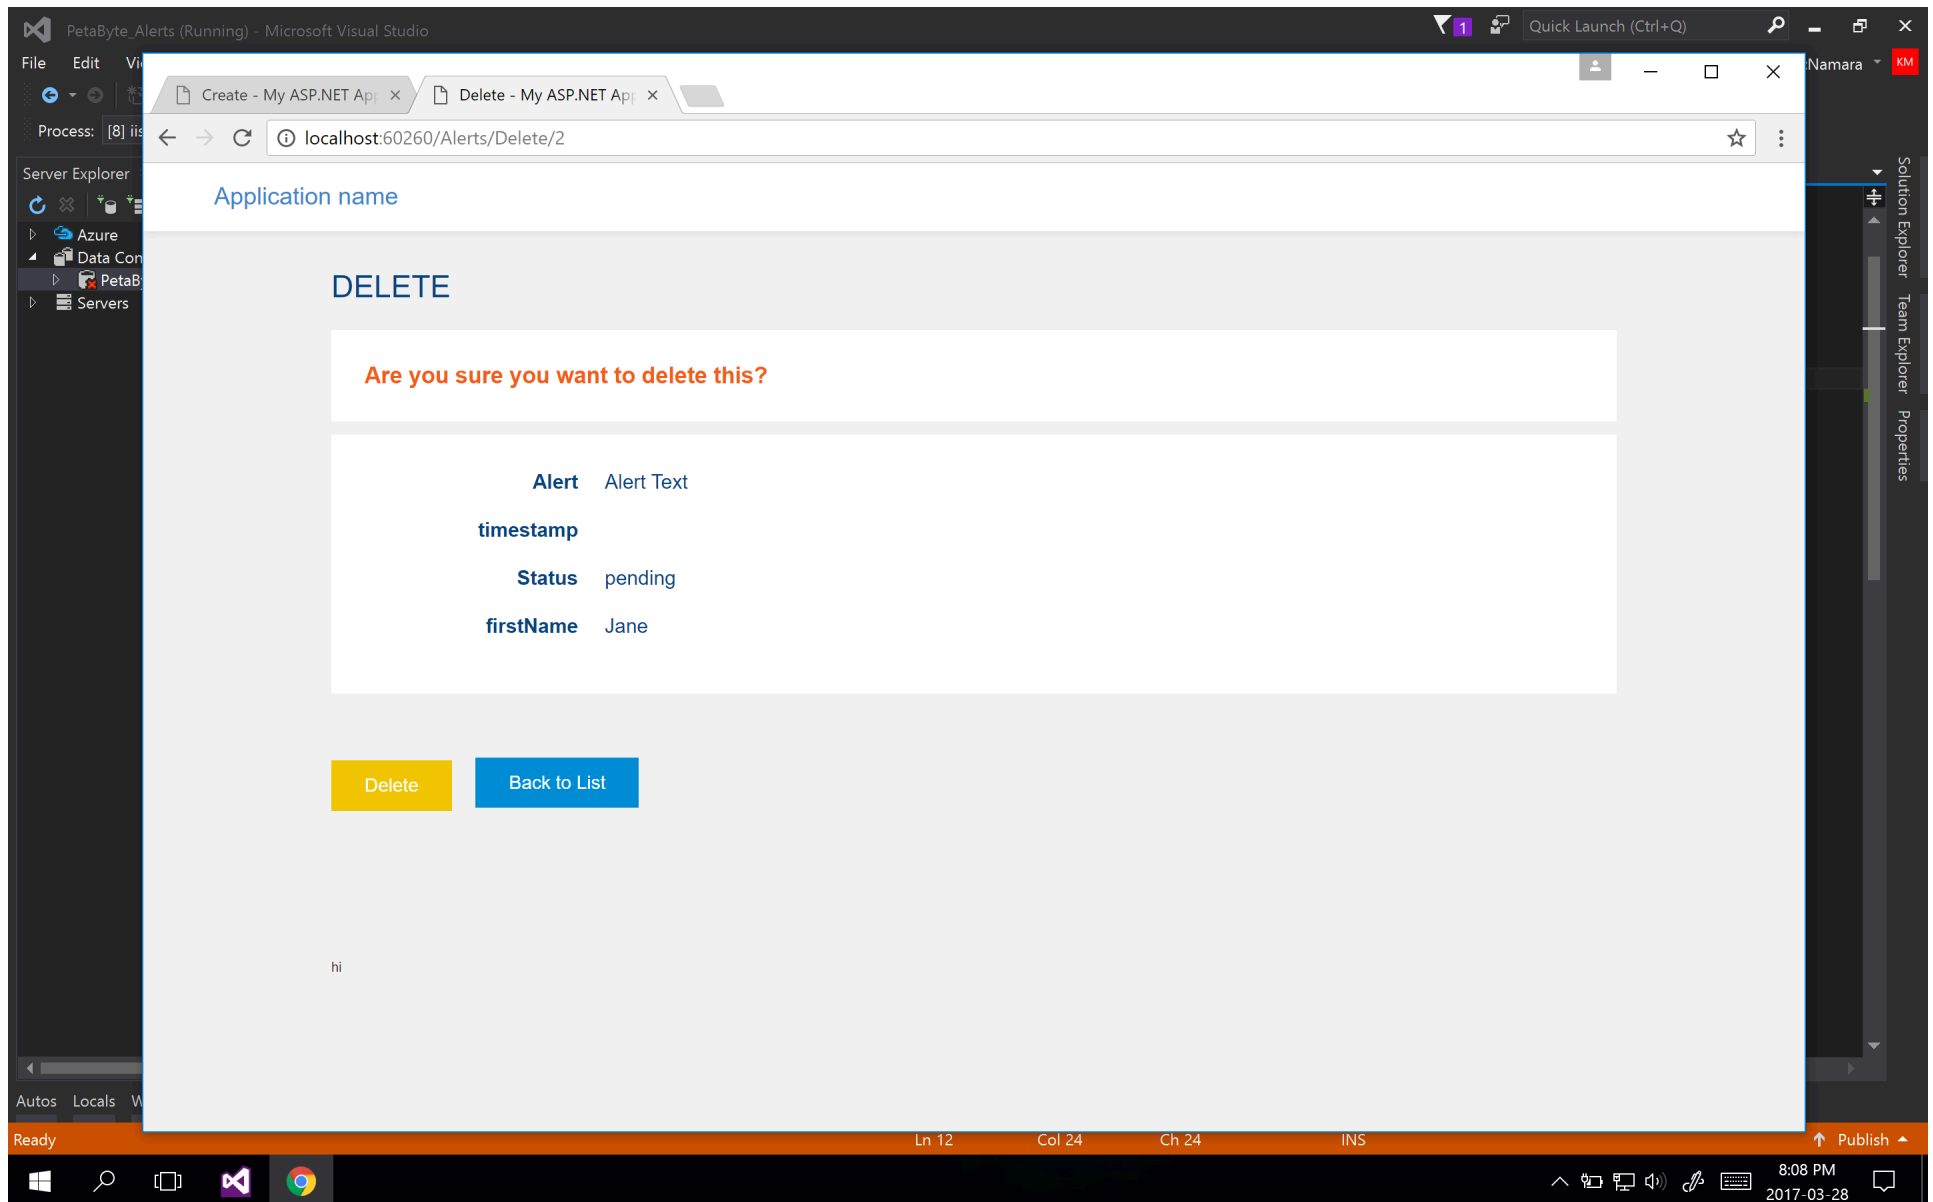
PetaByte_Alerts (Running) - Microsoft Visual Studio

1

Quick Launch (Ctrl+Q)

File Edit Vi

Namara KM

Process: [8] iis

Create - My ASP.NET Ap ×

Delete - My ASP.NET Ap ×

localhost:60260/Alerts/Delete/2

Server Explorer

Azure

Data Con

PetaB

Servers

Application name

DELETE

Are you sure you want to delete this?

| | |
|---|---|
| Alert | Alert Text |
| timestamp | |
| Status | pending |
| firstName | Jane |

Delete

Back to List

hi

Solution Explorer Team Explorer Properties

Autos Locals W

Ready

Ln 12 Col 24 Ch 24 INS

Publish

8:08 PM
2017-03-28